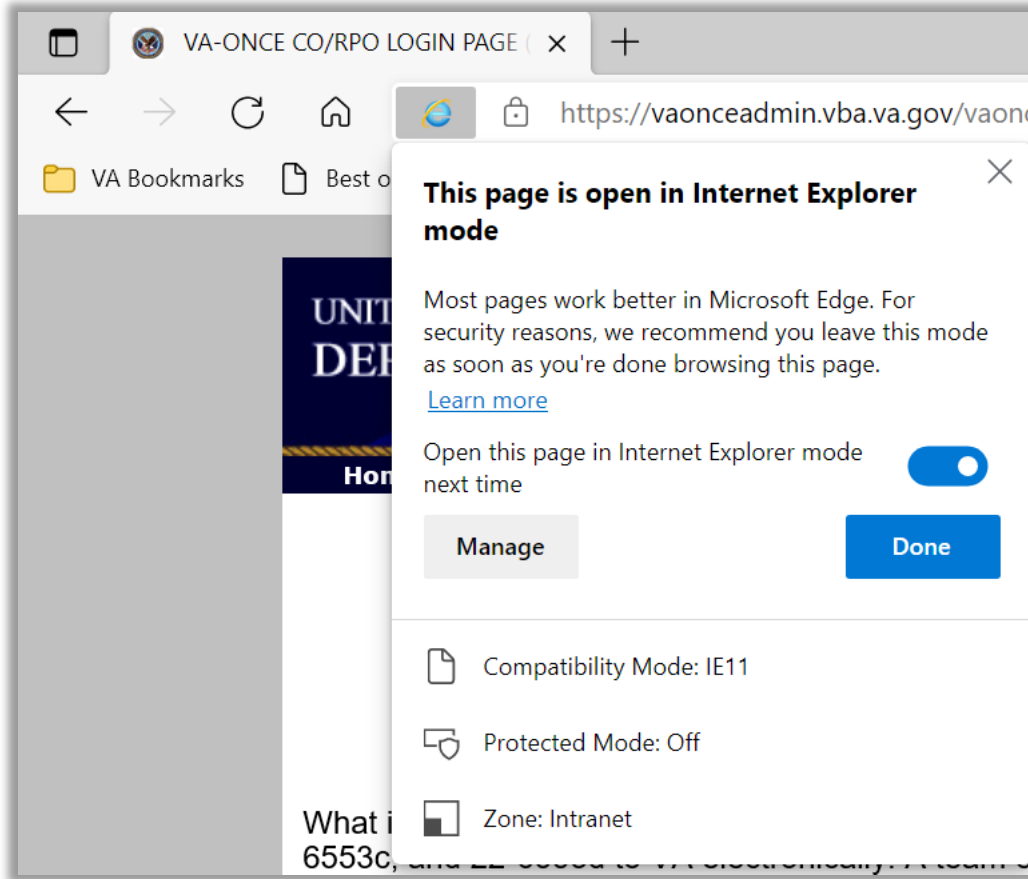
VA-ONCE CO/RPO LOGIN PAGE (

https://vaonceadmin.vba.va.gov/vaonc

VA Bookmarks

Best o

UNIT
DEP

Hom

This page is open in Internet Explorer mode

Most pages work better in Microsoft Edge. For security reasons, we recommend you leave this mode as soon as you're done browsing this page.

Learn more

Open this page in Internet Explorer mode next time

Manage

Done

Compatibility Mode: IE11

Protected Mode: Off

Zone: Intranet

What i
6553c, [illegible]